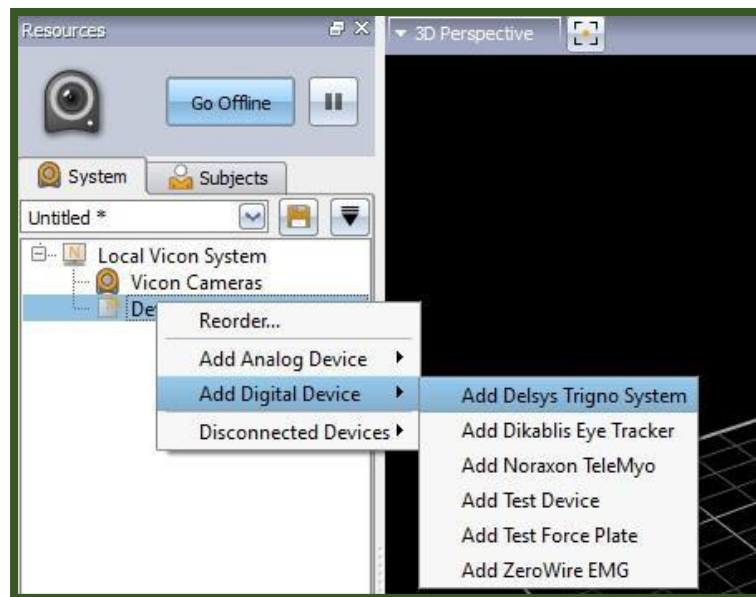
Resources

Go Offline

System

Subjects

Untitled *

Local Vicon System

Vicon Cameras

De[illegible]

Reorder...

Add Analog Device

Add Digital Device

Disconnected Devices

Add Delsys Trigno System

Add Dikablis Eye Tracker

Add Noraxon TeleMyo

Add Test Device

Add Test Force Plate

Add ZeroWire EMG

3D Perspective